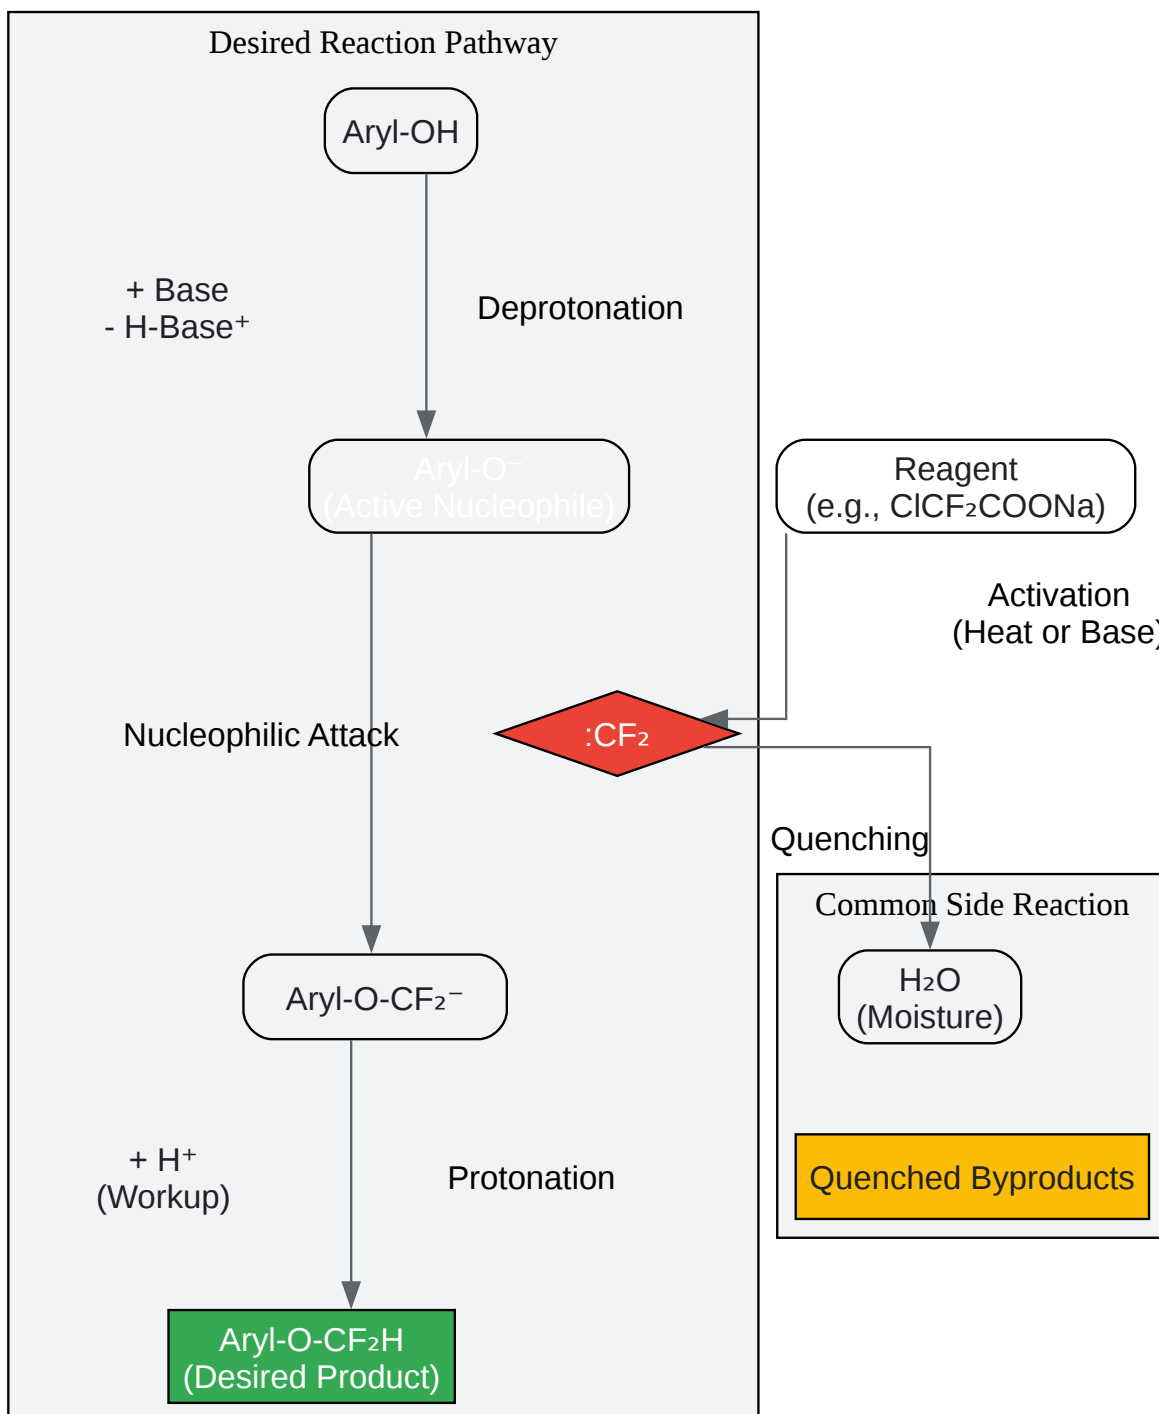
Desired Reaction Pathway

Aryl-OH

+ Base
- H-Base$^+$

Deprotonation

Aryl-O$^-$
(Active Nucleophile)

Reagent
(e.g., $ClCF_2COONa$)

Activation
(Heat or Base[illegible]

Nucleophilic Attack

:$CF_2$

Quenching

Common Side Reaction

$H_2O$
(Moisture)

Aryl-O-$CF_2^-$

+ H$^+$
(Workup)

Protonation

Quenched Byproducts

Aryl-O-$CF_2H$
(Desired Product)